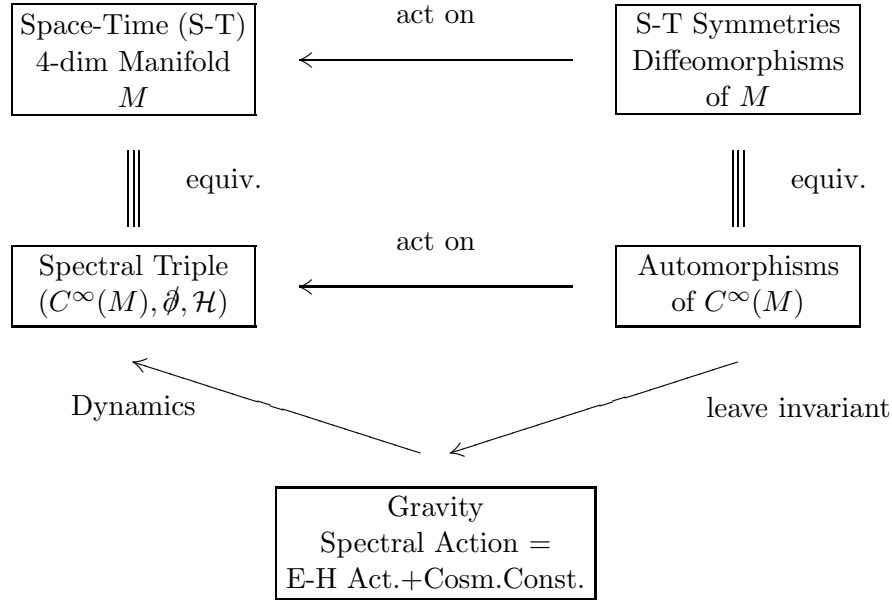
Space-Time (S-T)
4-dim Manifold
$M$

act on

S-T Symmetries
Diffeomorphisms
of $M$

equiv.

equiv.

Spectral Triple
$(C^\infty(M), \partial\!\!\!/, \mathcal{H})$

act on

Automorphisms
of $C^\infty(M)$

Dynamics

leave invariant

Gravity
Spectral Action =
E-H Act.+Cosm.Const.